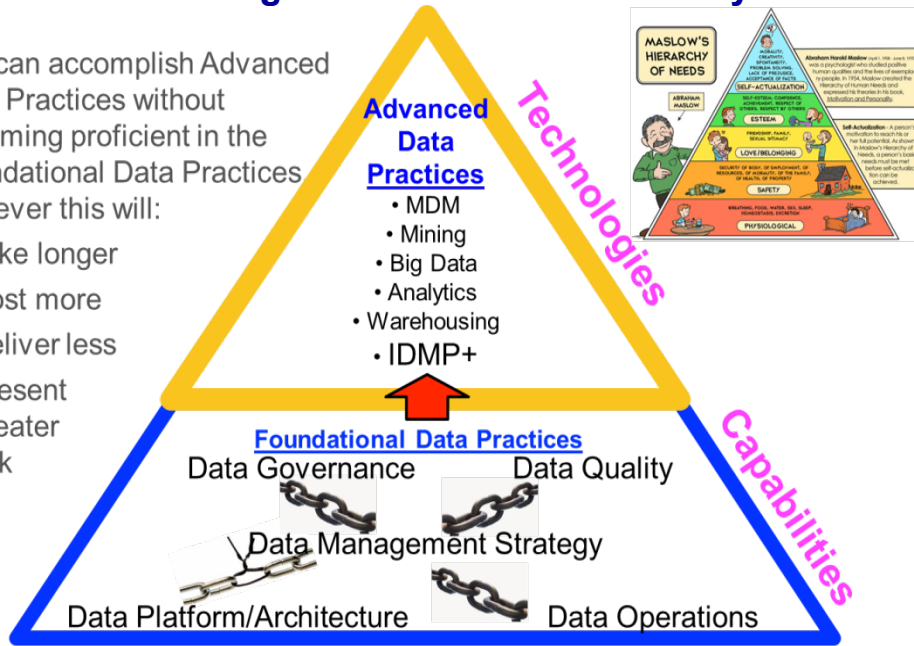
can accomplish Advanced Practices without ming proficient in the ndational Data Practices ever this will:

ke longer

ost more

eliver less

esent eater k

Advanced Data Practices

• MDM
• Mining
• Big Data
• Analytics
• Warehousing
• IDMP+

Technologies

MASLOW'S HIERARCHY OF NEEDS

ABRAHAM MASLOW

SELF-ACTUALIZATION

ESTEEM

LOVE/BELONGING

SAFETY

PHYSIOLOGICAL

Foundational Data Practices

Data Governance

Data Quality

Data Management Strategy

Data Platform/Architecture

Data Operations

Capabilities